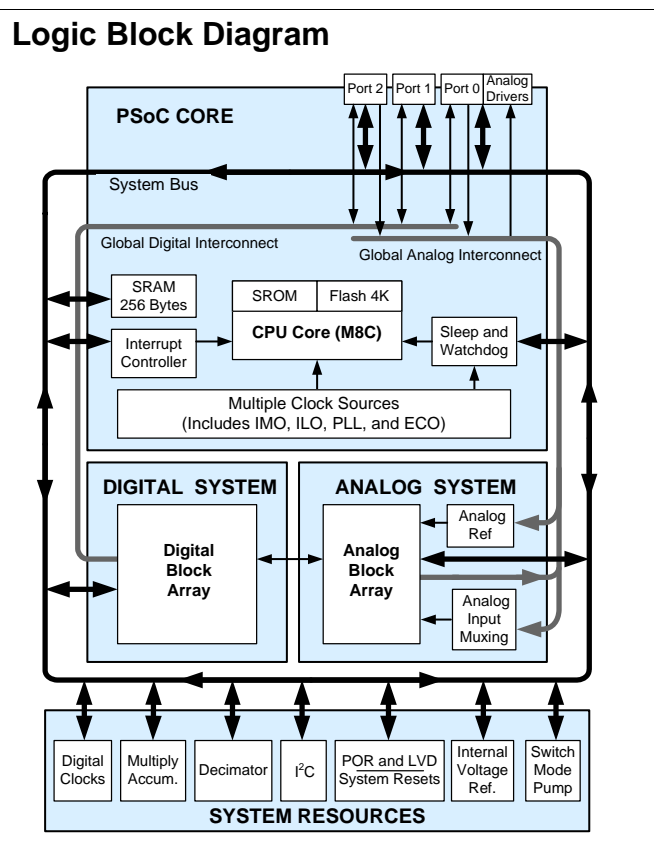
Logic Block Diagram

Port 2
Port 1
Port 0
Analog Drivers

PSoC CORE

System Bus

Global Digital Interconnect
Global Analog Interconnect

SRAM 256 Bytes
SROM
Flash 4K
CPU Core (M8C)
Interrupt Controller
Sleep and Watchdog

Multiple Clock Sources (Includes IMO, ILO, PLL, and ECO)

DIGITAL SYSTEM
Digital Block Array

ANALOG SYSTEM
Analog Ref
Analog Block Array
Analog Input Muxing

Digital Clocks
Multiply Accum.
Decimator
$I^2C$
POR and LVD System Resets
Internal Voltage Ref.
Switch Mode Pump

SYSTEM RESOURCES